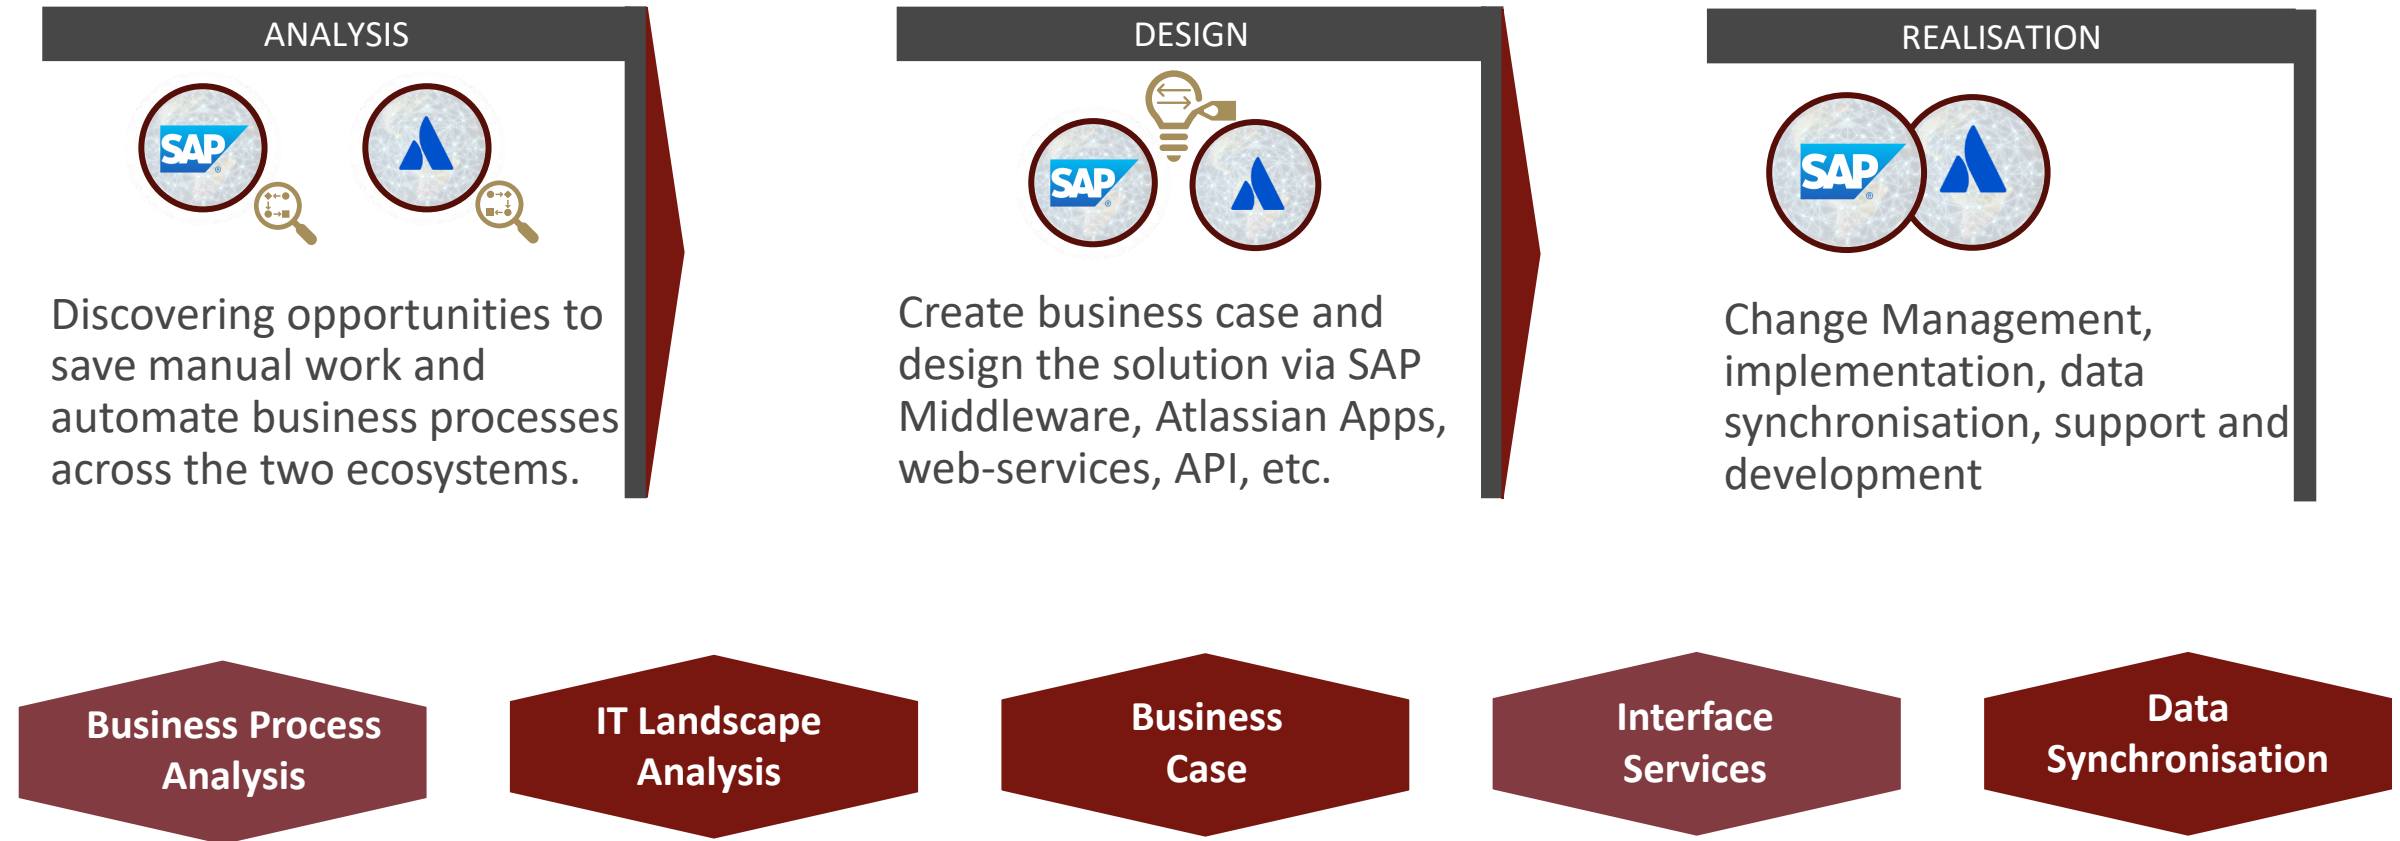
ANALYSIS

SAP

Discovering opportunities to save manual work and automate business processes across the two ecosystems.

DESIGN

SAP

Create business case and design the solution via SAP Middleware, Atlassian Apps, web-services, API, etc.

REALISATION

SAP

Change Management, implementation, data synchronisation, support and development

Business Process Analysis

IT Landscape Analysis

Business Case

Interface Services

Data Synchronisation